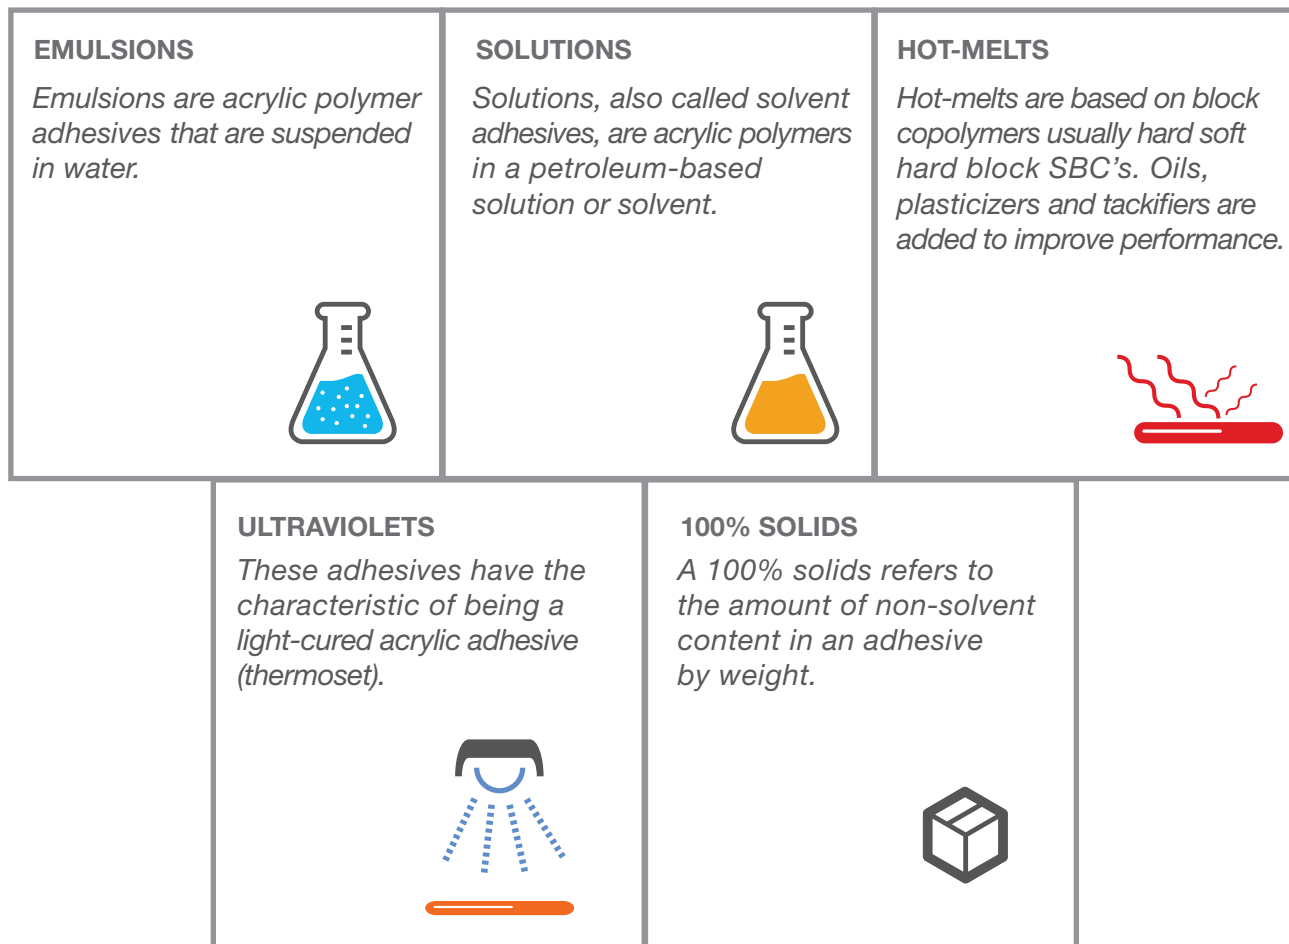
EMULSIONS

Emulsions are acrylic polymer adhesives that are suspended in water.

SOLUTIONS

Solutions, also called solvent adhesives, are acrylic polymers in a petroleum-based solution or solvent.

HOT-MELTS

Hot-melts are based on block copolymers usually hard soft hard block SBC's. Oils, plasticizers and tackifiers are added to improve performance.

ULTRAVIOLETS

These adhesives have the characteristic of being a light-cured acrylic adhesive (thermoset).

100% SOLIDS

A 100% solids refers to the amount of non-solvent content in an adhesive by weight.